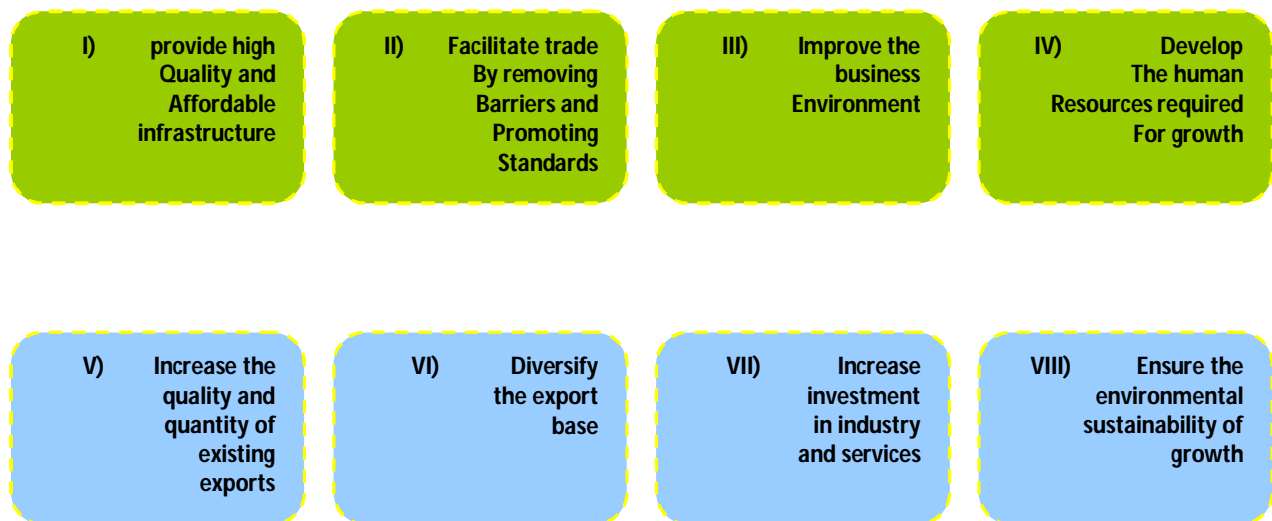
I) provide high Quality and Affordable infrastructure

II) Facilitate trade By removing Barriers and Promoting Standards

III) Improve the business Environment

IV) Develop The human Resources required For growth

V) Increase the quality and quantity of existing exports

VI) Diversify the export base

VII) Increase investment in industry and services

VIII) Ensure the environmental sustainability of growth